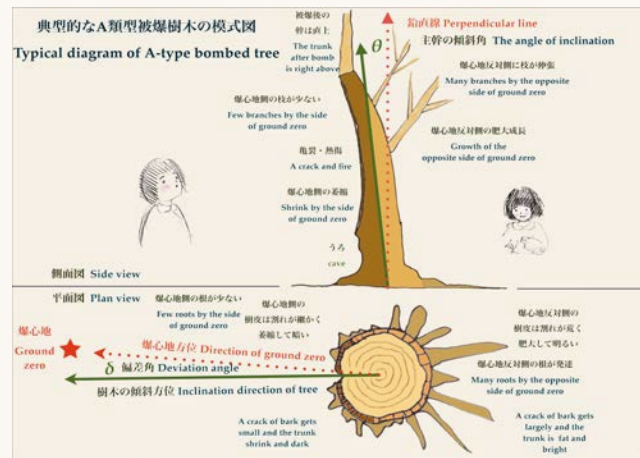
典型的なA類型被爆樹木の模式図
Typical diagram of A-type bombed tree

被爆後の幹は直上
The trunk after bomb is right above

$\theta$

鉛直線 Perpendicular line
主幹の傾斜角 The angle of inclination

爆心地反対側に枝が伸張
Many branches by the opposite side of ground zero

爆心地側の枝が少ない
Few branches by the side of ground zero

爆心地反対側の肥大成長
Growth of the opposite side of ground zero

亀裂・熱傷
A crack and fire

爆心地側の萎縮
Shrink by the side of ground zero

うろ
cave

側面図 Side view

平面図 Plan view

爆心地側の根が少ない
Few roots by the side of ground zero

爆心地側の樹皮は割れが細かく萎縮して暗い

爆心地反対側の樹皮は割れが荒く肥大して明るい

爆心地
Ground zero

爆心地方位 Direction of ground zero

$\delta$ 偏差角 Deviation angle

樹木の傾斜方位 Inclination direction of tree

爆心地反対側の根が発達
Many roots by the opposite side of ground zero

A crack of bark gets small and the trunk shrink and dark

A crack of bark gets largely and the trunk is fat and bright